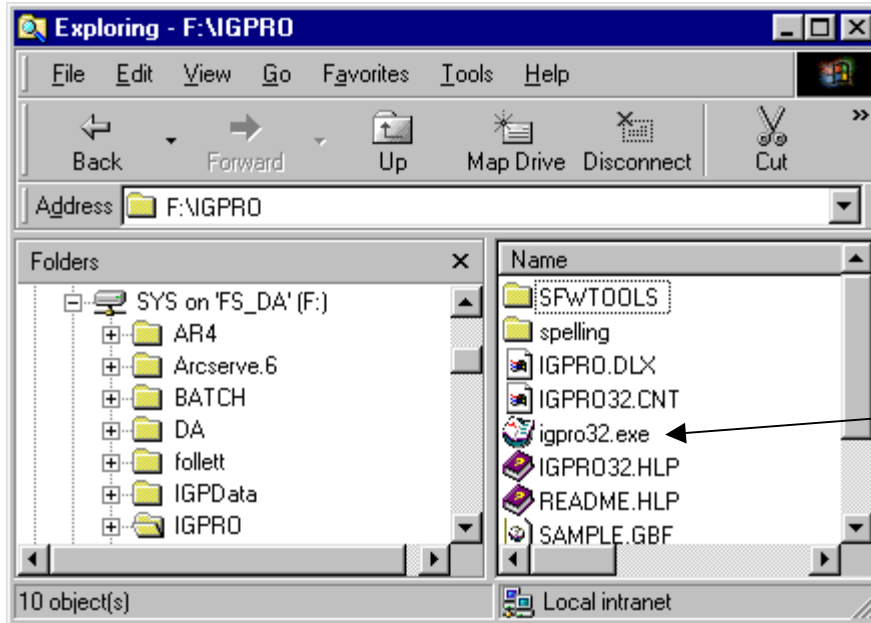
Exploring - F:\IGPRO

File Edit View Go Favorites Tools Help

Back Forward Up Map Drive Disconnect Cut

Address F:\IGPRO

Folders

SYS on 'FS_DA' (F:)
AR4
Arcserve.6
BATCH
DA
follett
IGPData
IGPRO

Name

SFWTOOLS
spelling
IGPRO.DLX
IGPRO32.CNT
igpro32.exe
IGPRO32.HLP
README.HLP
SAMPLE.GBF

10 object(s)

Local intranet